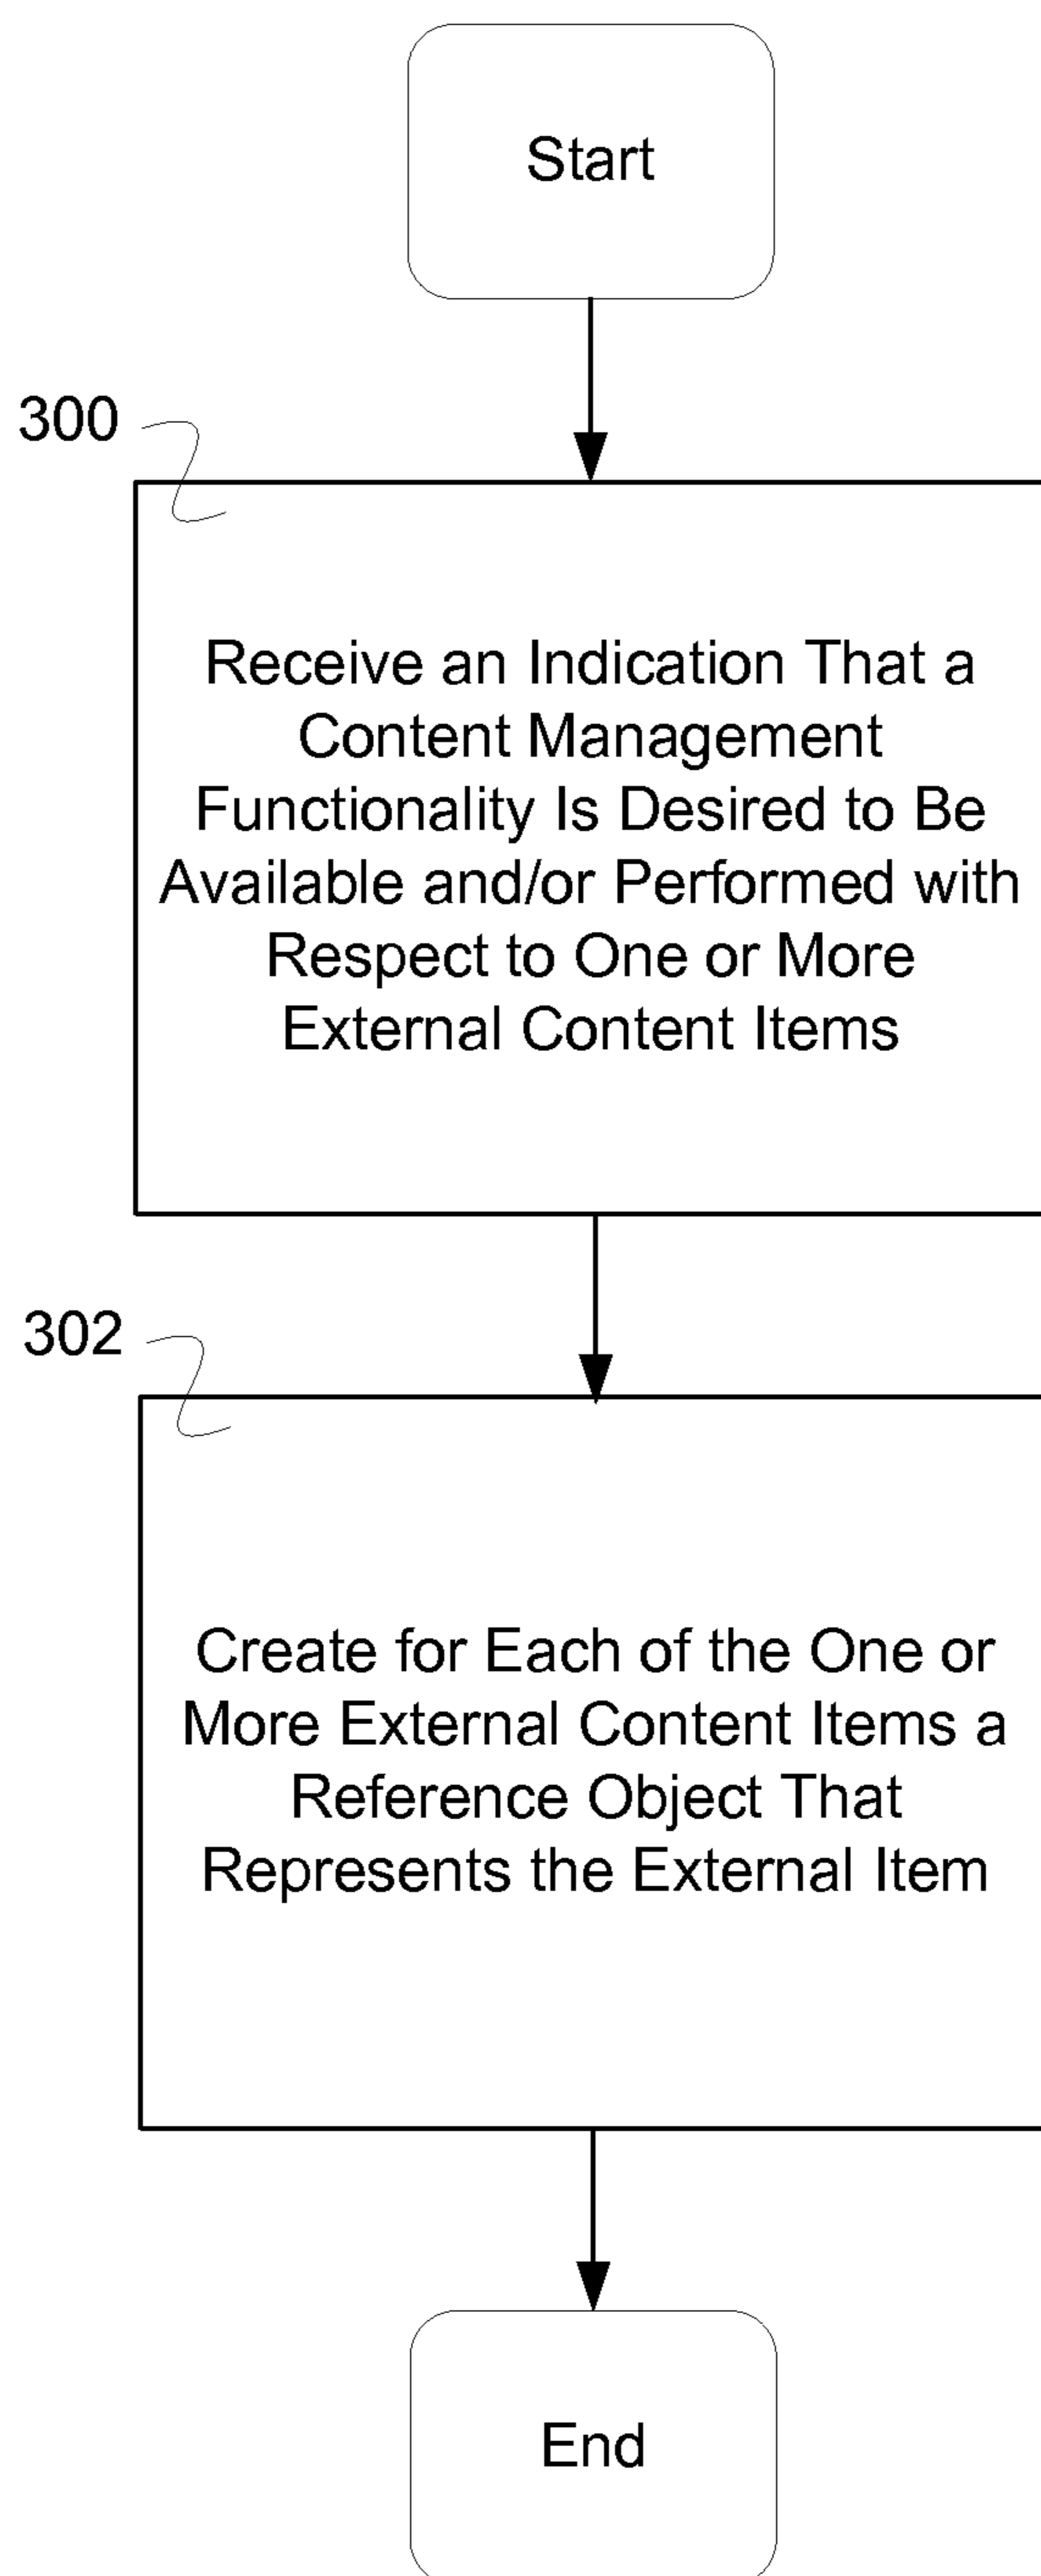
Start

300

Receive an Indication That a Content Management Functionality Is Desired to Be Available and/or Performed with Respect to One or More External Content Items

302

Create for Each of the One or More External Content Items a Reference Object That Represents the External Item

End